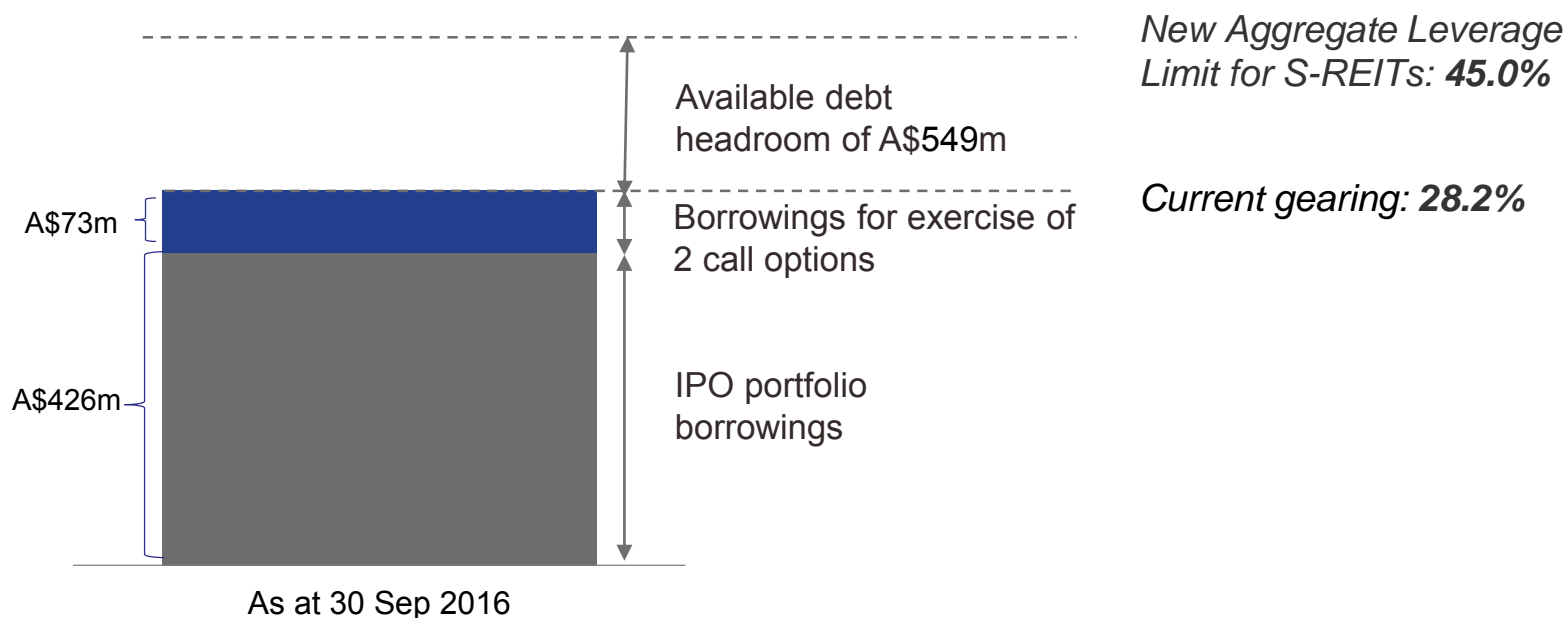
New Aggregate Leverage Limit for S-REITs: **45.0%**

Available debt headroom of A$549m

Current gearing: **28.2%**

A$73m

Borrowings for exercise of 2 call options

A$426m

IPO portfolio borrowings

As at 30 Sep 2016